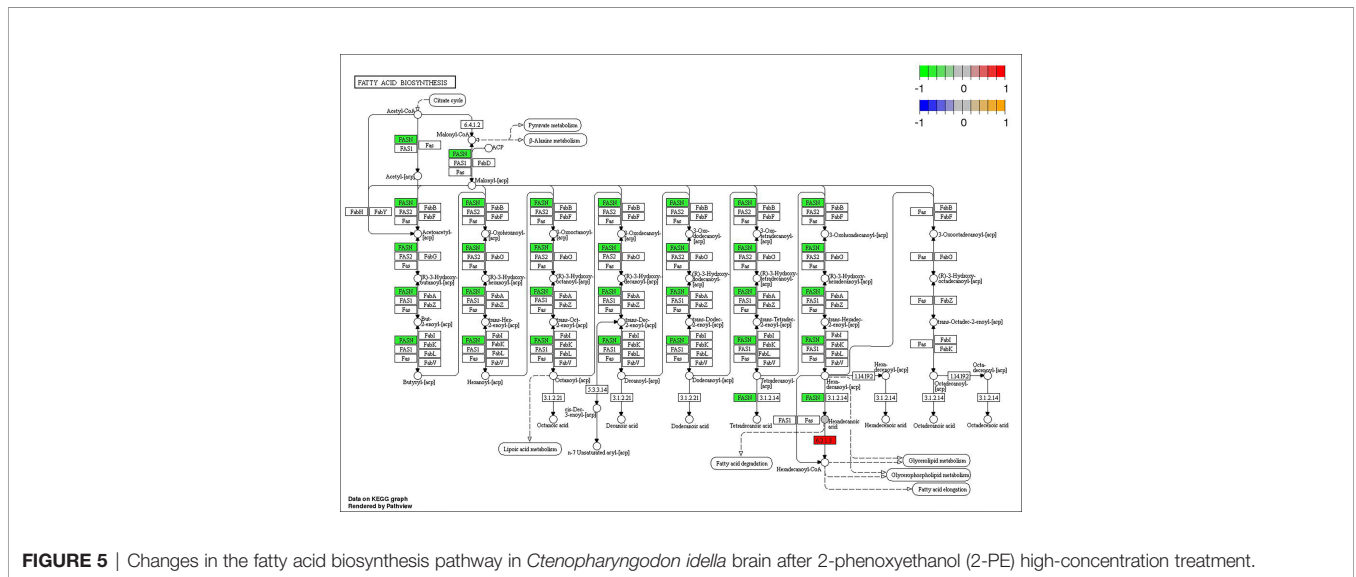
FATTY ACID BIOSYNTHESIS

-1 0 1

-1 0 1

Citrate cycle

Acetyl-CoA

6.4.1.2

Malonyl-CoA

Pyruvate metabolism

β-Alanine metabolism

FASN

FAS1

Fas

FASN

FAS1

FabD

Fas

ACP

Acetyl-[acp]

Malonyl-[acp]

FabH

FabY

FASN FabB

FAS2 FabF

Fas

Acetoacetyl-[acp]

FASN

FAS2 FabG

Fas

(R)-3-Hydroxybutanoyl-[acp]

FASN

FAS1 FabA

Fas FabZ

But-2-enoyl-[acp]

FASN FabI

FAS1 FabK

Fas FabL

FabV

Butyryl-[acp]

3-Oxohexanoyl-[acp]

(R)-3-Hydroxyhexanoyl-[acp]

trans-Hex-2-enoyl-[acp]

Hexanoyl-[acp]

3-Oxooctanoyl-[acp]

(R)-3-Hydroxyoctanoyl-[acp]

trans-Oct-2-enoyl-[acp]

Octanoyl-[acp]

3-Oxodecanoyl-[acp]

(R)-3-Hydroxydecanoyl-[acp]

trans-Dec-2-enoyl-[acp]

Decanoyl-[acp]

3-Oxododecanoyl-[acp]

(R)-3-Hydroxydodecanoyl-[acp]

trans-Dodec-2-enoyl-[acp]

Dodecanoyl-[acp]

3-Oxotetradecanoyl-[acp]

(R)-3-Hydroxytetradecanoyl-[acp]

trans-Tetradec-2-enoyl-[acp]

Tetradecanoyl-[acp]

3-Oxohexadecanoyl-[acp]

(R)-3-Hydroxyhexadecanoyl-[acp]

trans-Hexadec-2-enoyl-[acp]

Hexadecanoyl-[acp]

Fas FabB

Fas FabF

3-Oxooctadecanoyl-[acp]

Fas FabG

(R)-3-Hydroxyoctadecanoyl-[acp]

Fas FabZ

trans-Octadec-2-enoyl-[acp]

Fas FabI

FabK

Octadecanoyl-[acp]

Hexadecenoyl-[acp]

Octadecenoyl-[acp]

1.14.19.2

1.14.19.2

5.3.3.14

cis-Dec-3-enoyl-[acp]

3.1.2.21

Octanoic acid

3.1.2.21

Decanoic acid

3.1.2.21

Dodecanoic acid

FASN 3.1.2.14

Tetradecanoic acid

FASN 3.1.2.14

FAS1 Fas

Hexadecanoic acid

3.1.2.14

Hexadecenoic acid

3.1.2.14

Octadecanoic acid

3.1.2.14

Octadecenoic acid

Lipoic acid metabolism

n-7 Unsaturated acyl-[acp]

Fatty acid degradation

Hexadecanoyl-CoA

Glycerolipid metabolism

Glycerophospholipid metabolism

Fatty acid elongation

Data on KEGG graph
Rendered by Pathview

FIGURE 5 | Changes in the fatty acid biosynthesis pathway in Ctenopharyngodon idella brain after 2-phenoxyethanol (2-PE) high-concentration treatment.